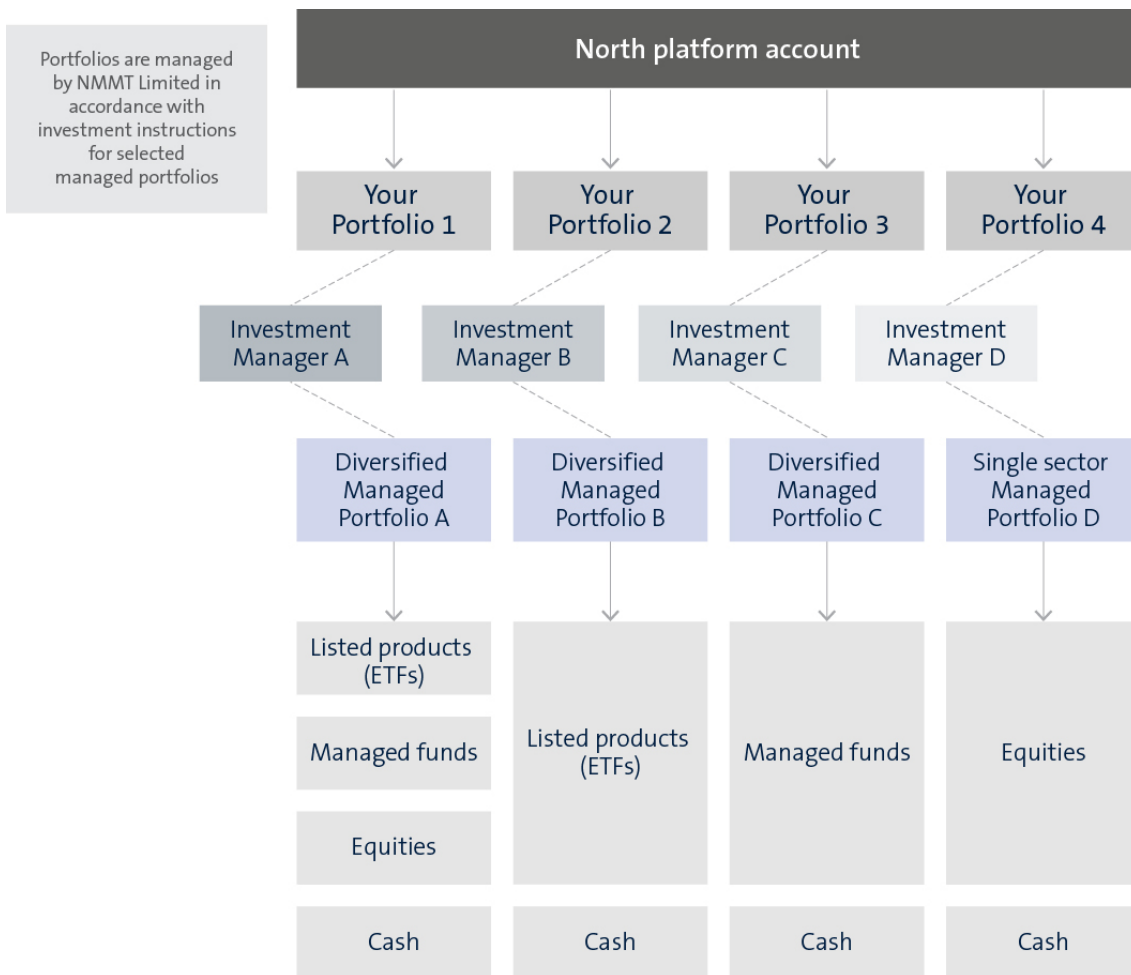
Portfolios are managed by NMMT Limited in accordance with investment instructions for selected managed portfolios

North platform account

Your Portfolio 1

Your Portfolio 2

Your Portfolio 3

Your Portfolio 4

Investment Manager A

Investment Manager B

Investment Manager C

Investment Manager D

Diversified Managed Portfolio A

Diversified Managed Portfolio B

Diversified Managed Portfolio C

Single sector Managed Portfolio D

Listed products (ETFs)

Managed funds

Equities

Cash

Listed products (ETFs)

Cash

Managed funds

Cash

Equities

Cash